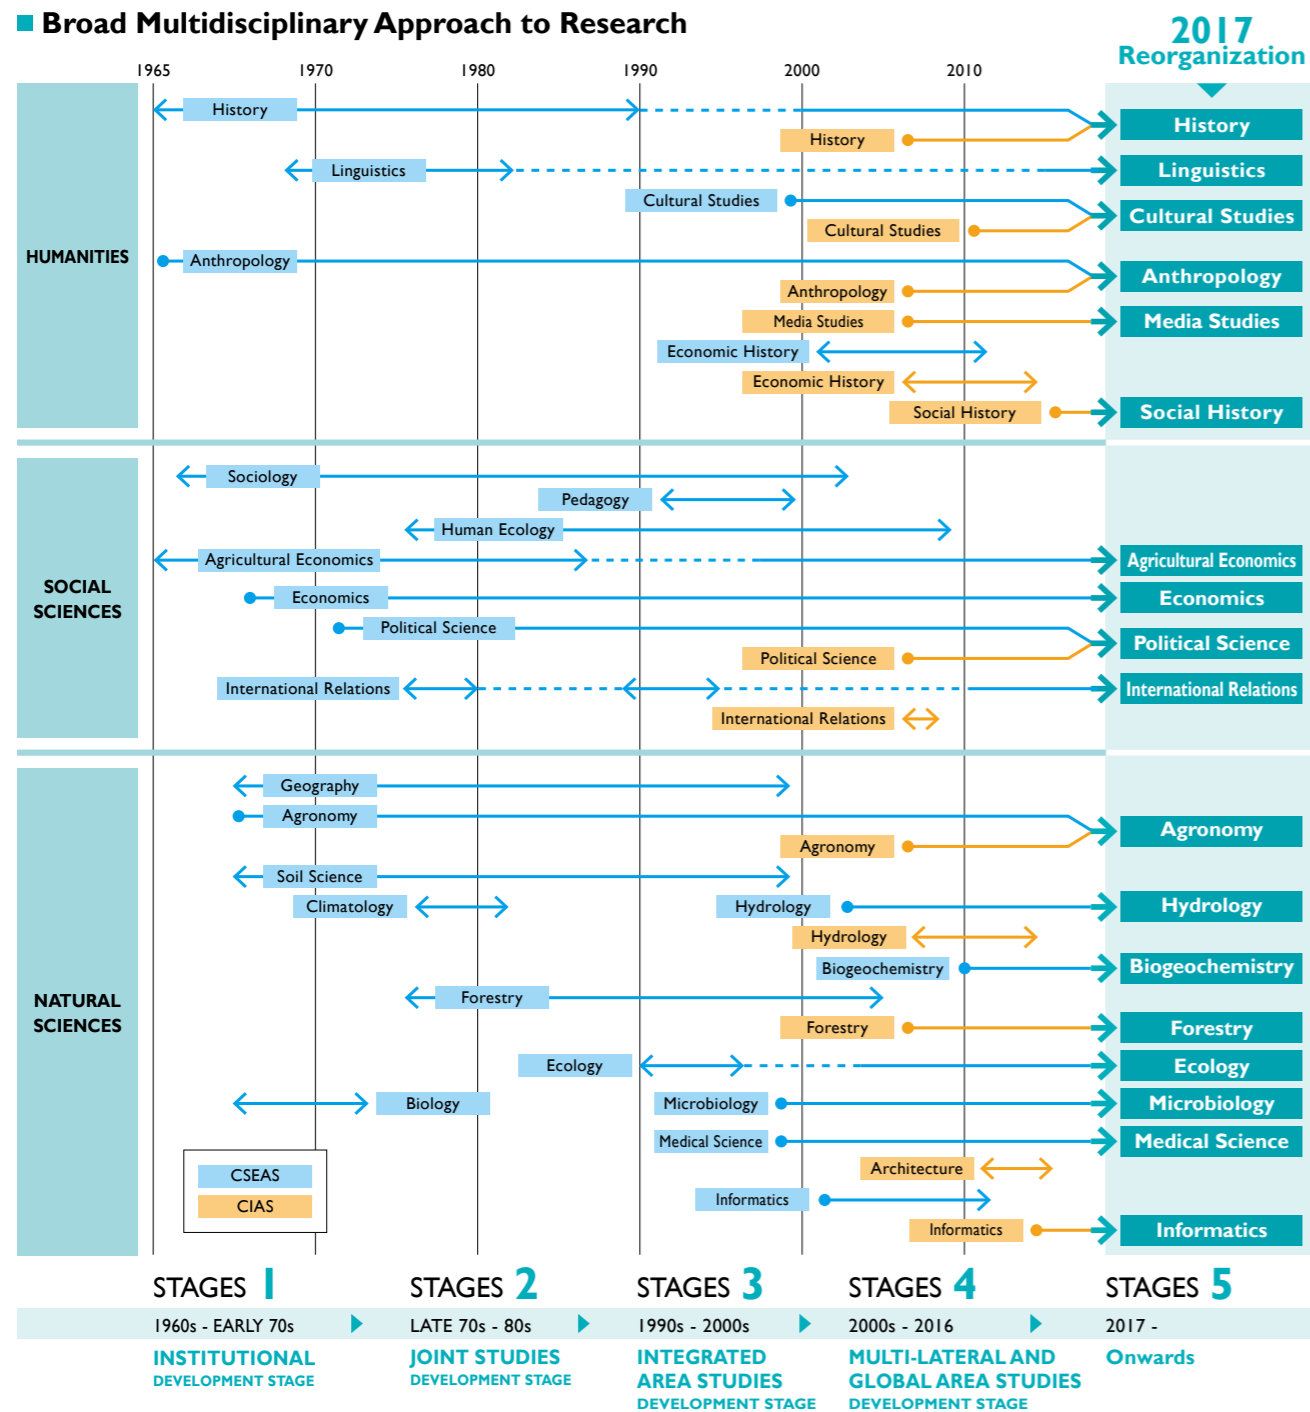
Broad Multidisciplinary Approach to Research

2017 Reorganization

1965 1970 1980 1990 2000 2010

HUMANITIES

History
History
Linguistics
Cultural Studies
Cultural Studies
Anthropology
Anthropology
Media Studies
Economic History
Economic History
Social History

History
Linguistics
Cultural Studies
Anthropology
Media Studies
Social History

SOCIAL SCIENCES

Sociology
Pedagogy
Human Ecology
Agricultural Economics
Economics
Political Science
Political Science
International Relations
International Relations

Agricultural Economics
Economics
Political Science
International Relations

NATURAL SCIENCES

Geography
Agronomy
Agronomy
Soil Science
Climatology
Hydrology
Hydrology
Biogeochemistry
Forestry
Forestry
Ecology
Biology
Microbiology
Medical Science
Architecture
Informatics
Informatics

Agronomy
Hydrology
Biogeochemistry
Forestry
Ecology
Microbiology
Medical Science
Informatics

CSEAS
CIAS

STAGES 1
1960s - EARLY 70s
INSTITUTIONAL
DEVELOPMENT STAGE

STAGES 2
LATE 70s - 80s
JOINT STUDIES
DEVELOPMENT STAGE

STAGES 3
1990s - 2000s
INTEGRATED AREA STUDIES
DEVELOPMENT STAGE

STAGES 4
2000s - 2016
MULTI-LATERAL AND GLOBAL AREA STUDIES
DEVELOPMENT STAGE

STAGES 5
2017 -
Onwards